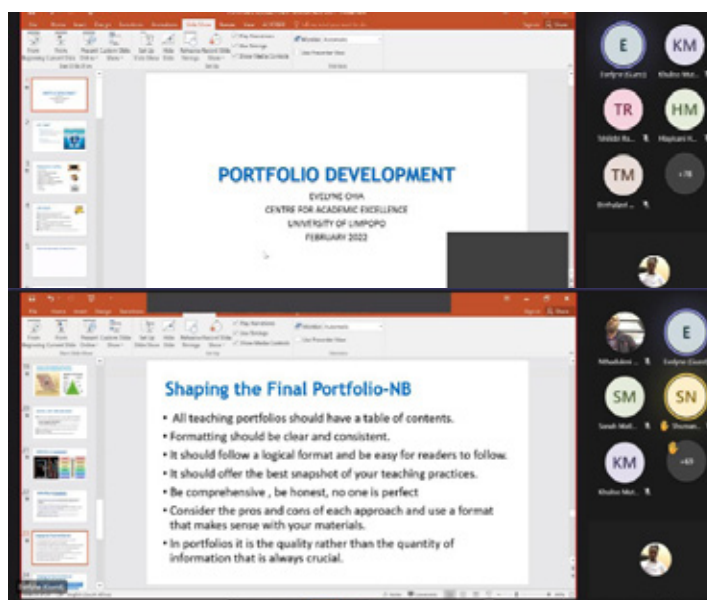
PORTFOLIO DEVELOPMENT
EVELYNE CHIA
CENTRE FOR ACADEMIC EXCELLENCE
UNIVERSITY OF LIMPOPO
FEBRUARY 2022

E
KM
TR
HM
TM
+78

Shaping the Final Portfolio-NB
• All teaching portfolios should have a table of contents.
• Formatting should be clear and consistent.
• It should follow a logical format and be easy for readers to follow.
• It should offer the best snapshot of your teaching practices.
• Be comprehensive , be honest, no one is perfect
• Consider the pros and cons of each approach and use a format that makes sense with your materials.
• In portfolios it is the quality rather than the quantity of information that is always crucial.

E
SM
SN
KM
+69